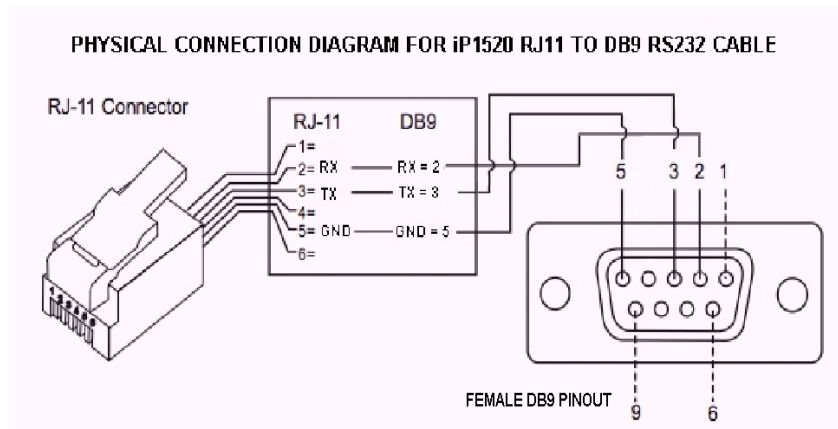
PHYSICAL CONNECTION DIAGRAM FOR iP1520 RJ11 TO DB9 RS232 CABLE

RJ-11 Connector

| RJ-11 | DB9 |
|---|---|
| 1= | |
| 2= RX | RX = 2 |
| 3= TX | TX = 3 |
| 4= | |
| 5= GND | GND = 5 |
| 6= | |

5 3 2 1

FEMALE DB9 PINOUT

9 6